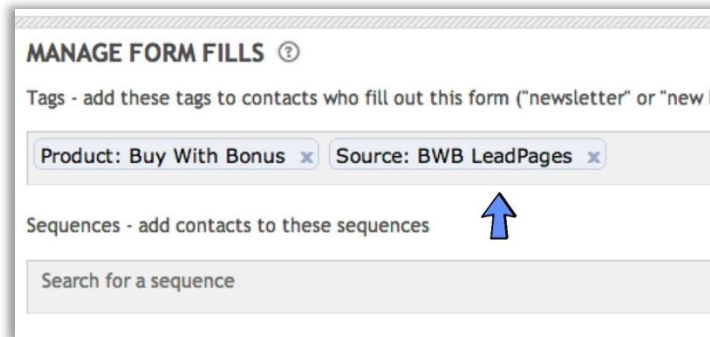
MANAGE FORM FILLS ⓘ

Tags - add these tags to contacts who fill out this form ("newsletter" or "new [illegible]

Product: Buy With Bonus x Source: BWB LeadPages x

Sequences - add contacts to these sequences

Search for a sequence